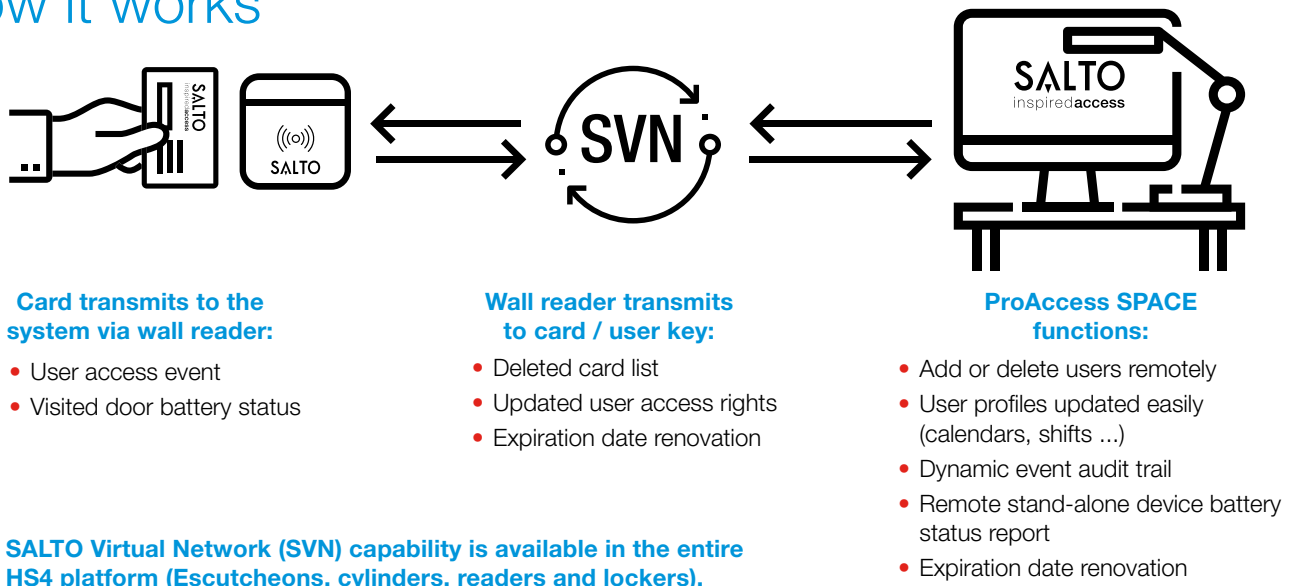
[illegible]w it works

SALTO inspiredaccess

SALTO

SVN

SALTO
inspiredaccess

Card transmits to the system via wall reader:

• User access event
• Visited door battery status

Wall reader transmits to card / user key:

• Deleted card list
• Updated user access rights
• Expiration date renovation

ProAccess SPACE functions:

• Add or delete users remotely
• User profiles updated easily (calendars, shifts ...)
• Dynamic event audit trail
• Remote stand-alone device battery status report
• Expiration date renovation

SALTO Virtual Network (SVN) capability is available in the entire HS4 platform (Escutcheons, cylinders, readers and lockers).